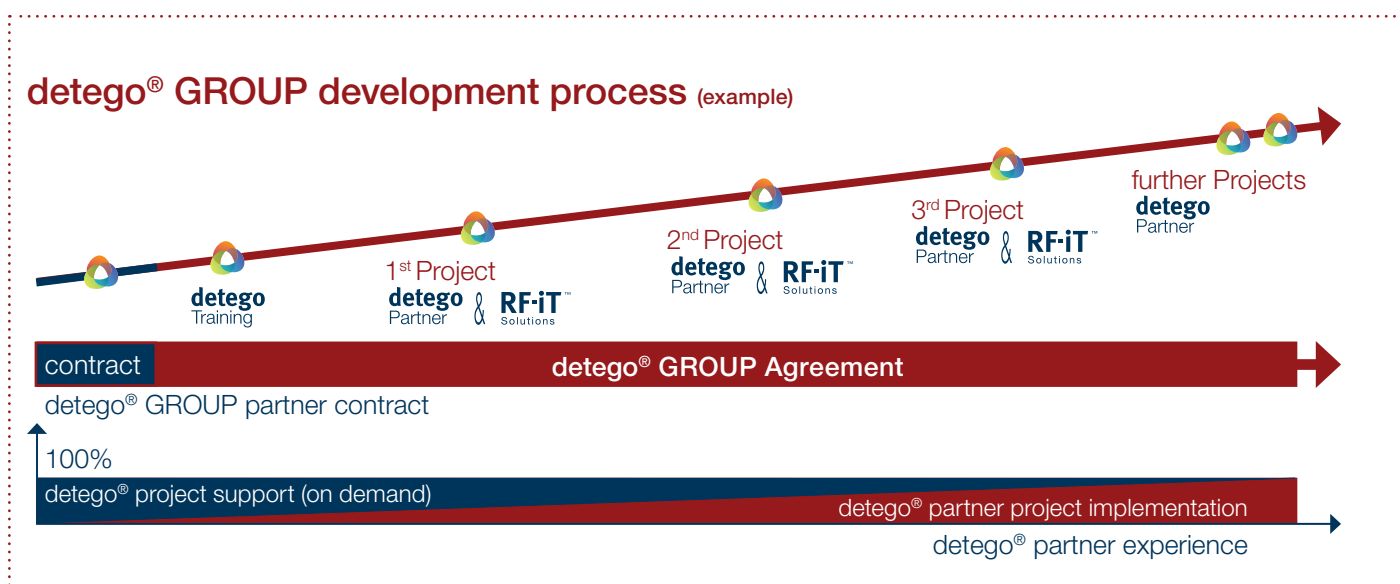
detego® GROUP development process (example)

detego
Training

1st Project
detego
Partner
&
RF-iT™
Solutions

2nd Project
detego
Partner
&
RF-iT™
Solutions

3rd Project
detego
Partner
&
RF-iT™
Solutions

further Projects
detego
Partner

contract

detego® GROUP Agreement

detego® GROUP partner contract

100%

detego® project support (on demand)

detego® partner project implementation

detego® partner experience